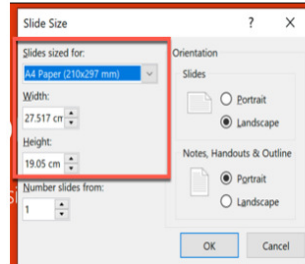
Slide Size

?

×

Slides sized for:

A4 Paper (210x297 mm)

Width:

27.517 cm

Height:

19.05 cm

Number slides from:

1

Orientation

Slides

Portrait

Landscape

Notes, Handouts & Outline

Portrait

Landscape

OK

Cancel